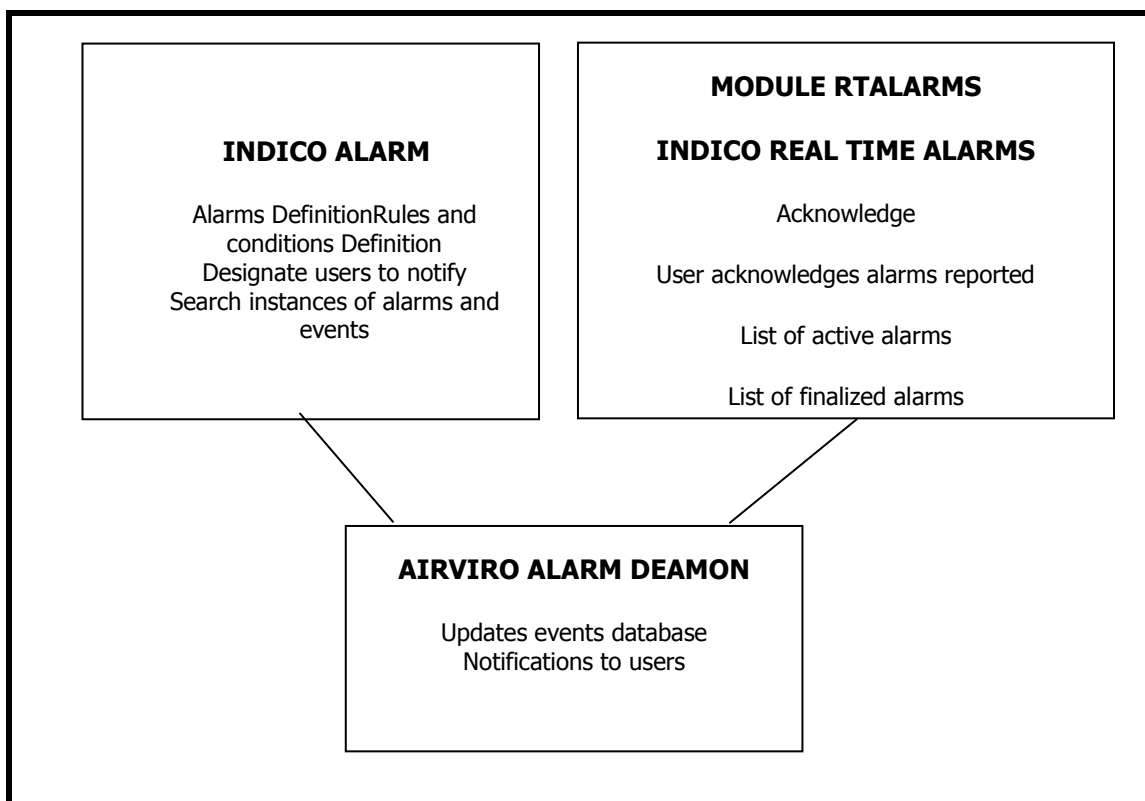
INDICO ALARM

Alarms DefinitionRules and conditions Definition
Designate users to notify
Search instances of alarms and events

MODULE RTALARMS

INDICO REAL TIME ALARMS

Acknowledge

User acknowledges alarms reported

List of active alarms

List of finalized alarms

AIRVIRO ALARM DEAMON

Updates events database
Notifications to users